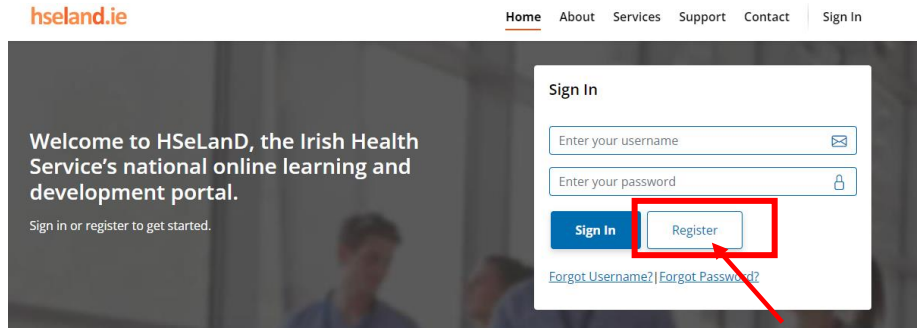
hseland.ie

Home About Services Support Contact Sign In

Welcome to HSeLanD, the Irish Health Service's national online learning and development portal.

Sign in or register to get started.

Sign In

Enter your username

Enter your password

Sign In

Register

Forgot Username?|Forgot Password?